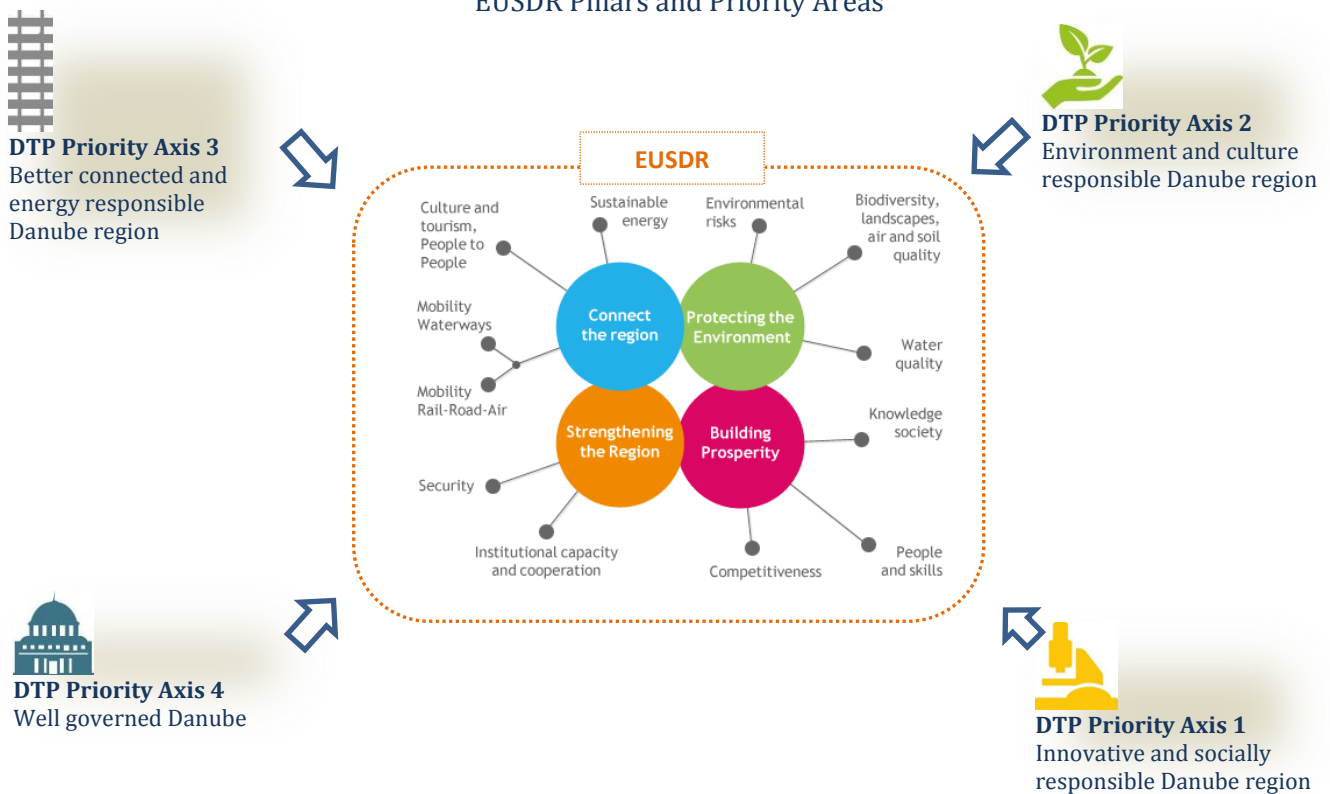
EUSDR Pillars and Priority Areas

DTP Priority Axis 3
Better connected and energy responsible Danube region

DTP Priority Axis 2
Environment and culture responsible Danube region

EUSDR

Culture and tourism, People to People

Sustainable energy

Environmental risks

Biodiversity, landscapes, air and soil quality

Mobility Waterways

Mobility Rail-Road-Air

Connect the region

Protecting the Environment

Water quality

Strengthening the Region

Building Prosperity

Knowledge society

Security

Institutional capacity and cooperation

Competitiveness

People and skills

DTP Priority Axis 4
Well governed Danube

DTP Priority Axis 1
Innovative and socially responsible Danube region